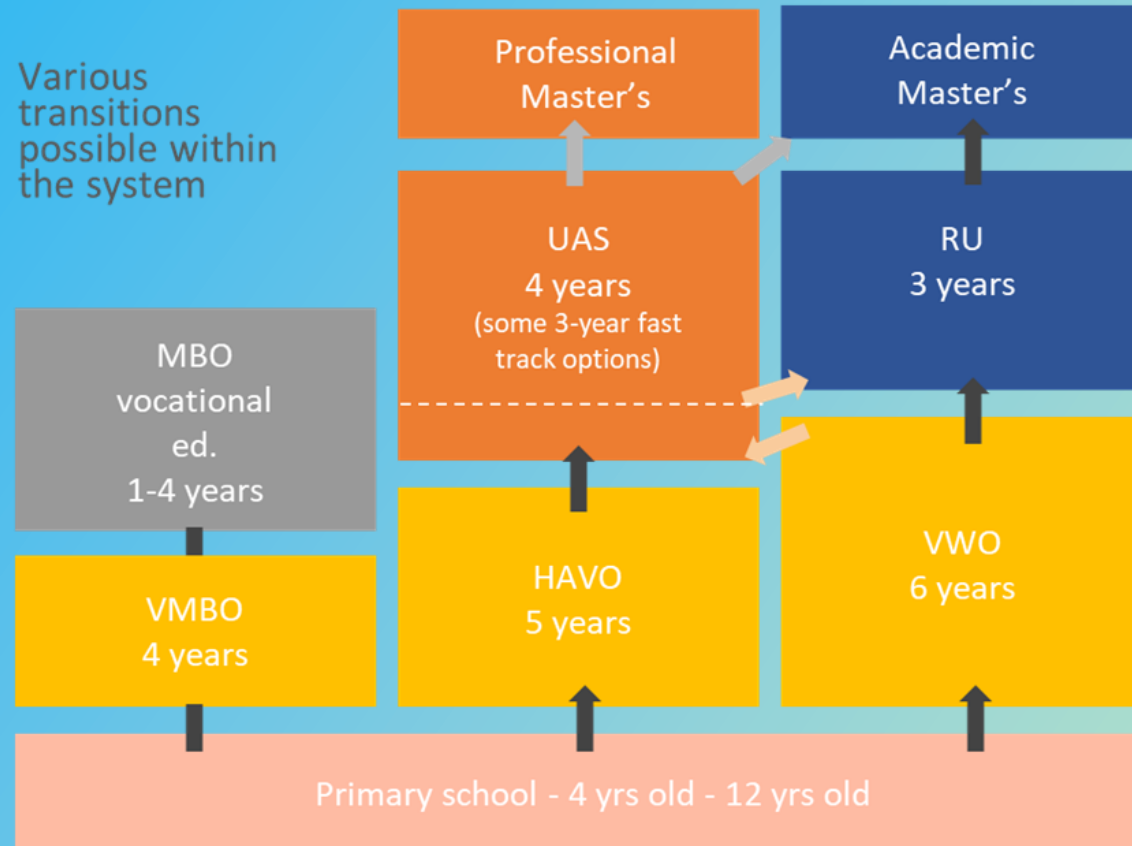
Various transitions possible within the system

Professional Master’s

Academic Master’s

UAS
4 years
(some 3-year fast track options)

RU
3 years

MBO
vocational
ed.
1-4 years

VMBO
4 years

HAVO
5 years

VWO
6 years

Primary school - 4 yrs old - 12 yrs old